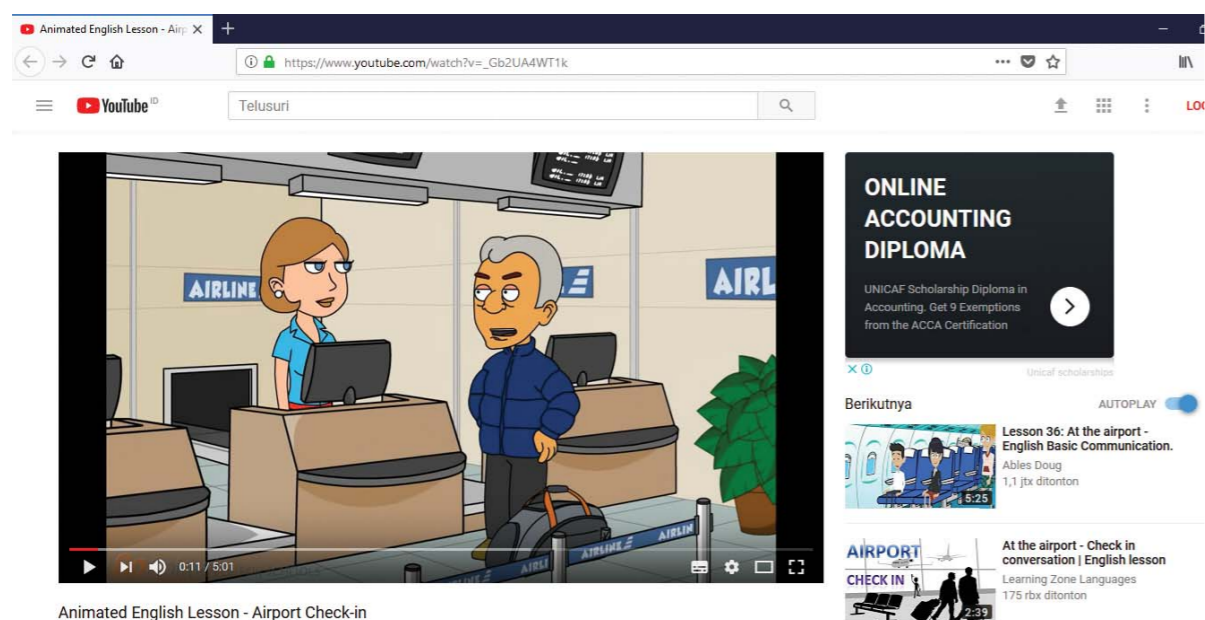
Animated English Lesson - Airp ×
+
https://www.youtube.com/watch?v=_Gb2UA4WT1k
YouTube ID
Telusuri
LO

AIRLINE
AIRL
AIRLIN

0:11 / 5:01

Animated English Lesson - Airport Check-in

ONLINE ACCOUNTING DIPLOMA
UNICAF Scholarship Diploma in Accounting. Get 9 Exemptions from the ACCA Certification
Unicaf scholarships

Berikutnya
AUTOPLAY

Lesson 36: At the airport - English Basic Communication.
Ables Doug
1,1 jtx ditonton
5:25

AIRPORT
CHECK IN
2:39
At the airport - Check in conversation | English lesson
Learning Zone Languages
175 rbx ditonton